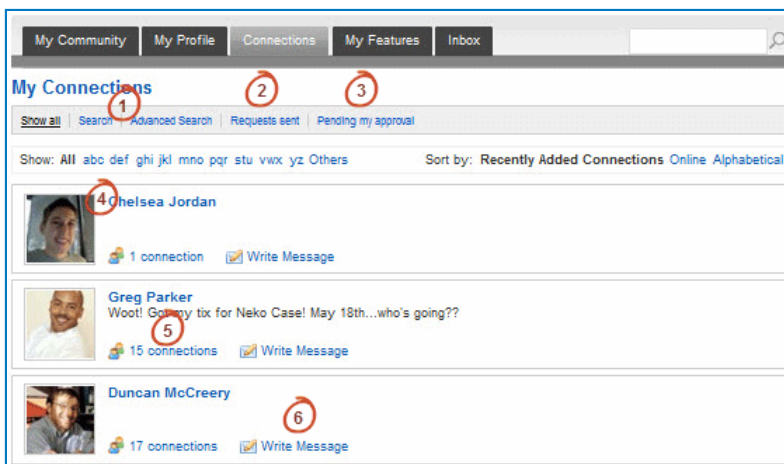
My Community | My Profile | Connections | My Features | Inbox

My Connections

1 2 3

Show all | Search | Advanced Search | Requests sent | Pending my approval

Show: All abc def ghi jkl mno pqr stu vwx yz Others

Sort by: Recently Added Connections Online Alphabetical

4

Chelsea Jordan

1 connection Write Message

Greg Parker

Woot! Got my tix for Neko Case! May 18th...who's going??

5

15 connections Write Message

Duncan McCreery

6

17 connections Write Message